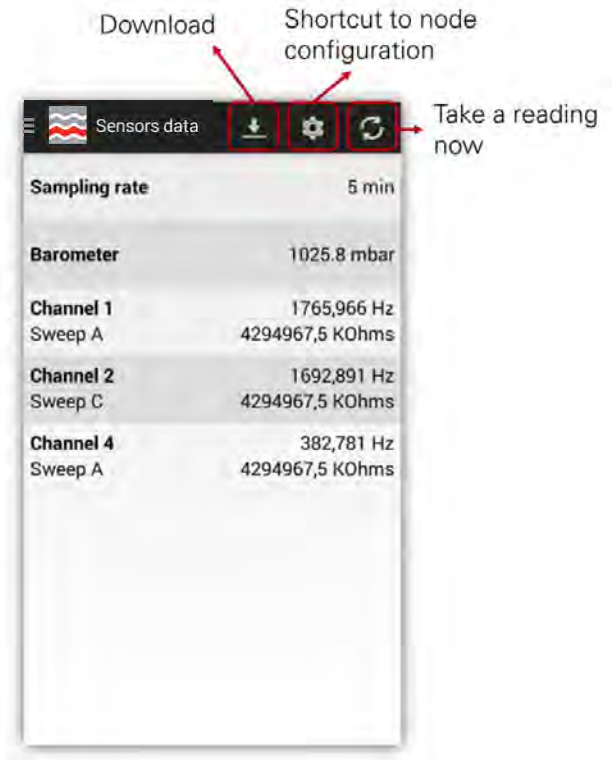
Download

Shortcut to node configuration

Take a reading now

Sensors data

| | |
|---|---|
| **Sampling rate** | 5 min |
| **Barometer** | 1025.8 mbar |
| **Channel 1** | 1765,966 Hz |
| Sweep A | 4294967,5 KOhms |
| **Channel 2** | 1692,891 Hz |
| Sweep C | 4294967,5 KOhms |
| **Channel 4** | 382,781 Hz |
| Sweep A | 4294967,5 KOhms |